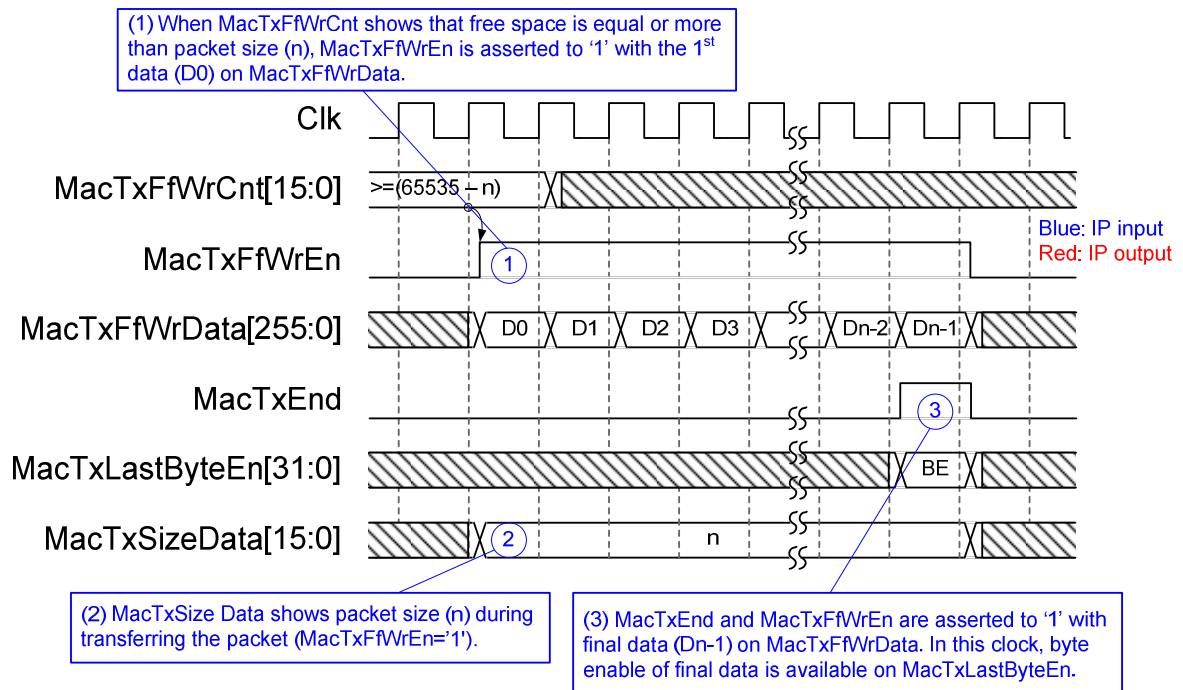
(1) When MacTxFfWrCnt shows that free space is equal or more than packet size (n), MacTxFfWrEn is asserted to '1' with the 1$^{st}$ data (D0) on MacTxFfWrData.

Clk

MacTxFfWrCnt[15:0]

>=(65535 – n)

MacTxFfWrEn

1

Blue: IP input

Red: IP output

MacTxFfWrData[255:0]

D0

D1

D2

D3

Dn-2

Dn-1

MacTxEnd

3

MacTxLastByteEn[31:0]

BE

MacTxSizeData[15:0]

2

n

(2) MacTxSize Data shows packet size (n) during transferring the packet (MacTxFfWrEn='1').

(3) MacTxEnd and MacTxFfWrEn are asserted to '1' with final data (Dn-1) on MacTxFfWrData. In this clock, byte enable of final data is available on MacTxLastByteEn.